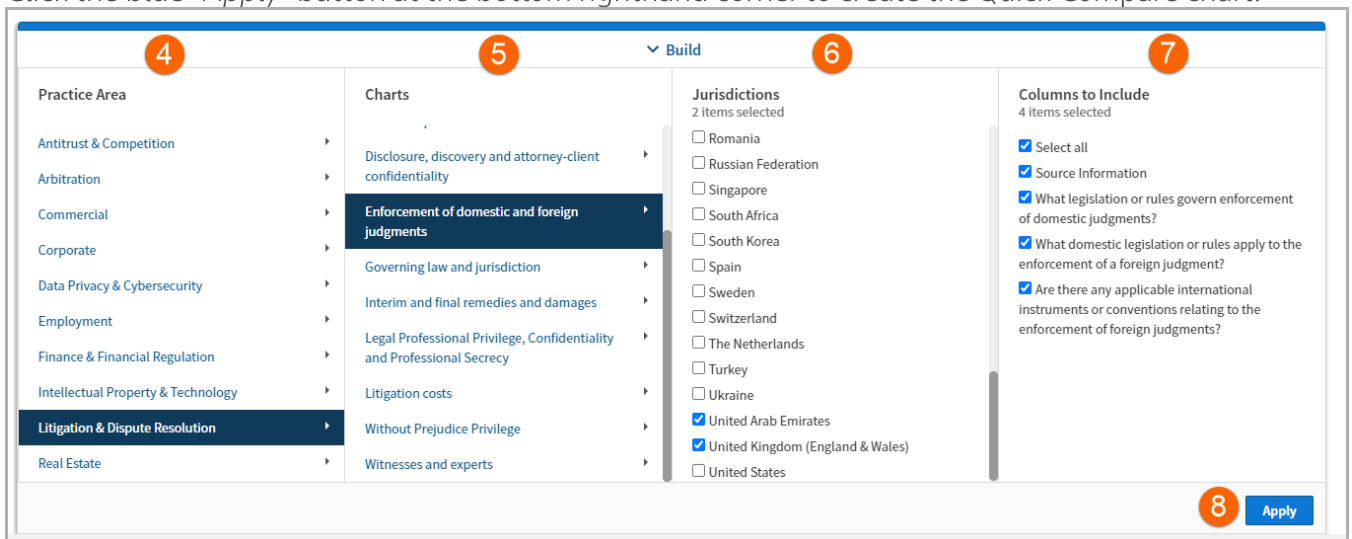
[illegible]

Build

4

5

6

7

Practice Area

Antitrust & Competition

Arbitration

Commercial

Corporate

Data Privacy & Cybersecurity

Employment

Finance & Financial Regulation

Intellectual Property & Technology

Litigation & Dispute Resolution

Real Estate

Charts

Disclosure, discovery and attorney-client confidentiality

Enforcement of domestic and foreign judgments

Governing law and jurisdiction

Interim and final remedies and damages

Legal Professional Privilege, Confidentiality and Professional Secrecy

Litigation costs

Without Prejudice Privilege

Witnesses and experts

Jurisdictions
2 items selected

Romania

Russian Federation

Singapore

South Africa

South Korea

Spain

Sweden

Switzerland

The Netherlands

Turkey

Ukraine

United Arab Emirates

United Kingdom (England & Wales)

United States

Columns to Include
4 items selected

Select all

Source Information

What legislation or rules govern enforcement of domestic judgments?

What domestic legislation or rules apply to the enforcement of a foreign judgment?

Are there any applicable international instruments or conventions relating to the enforcement of foreign judgments?

8

Apply